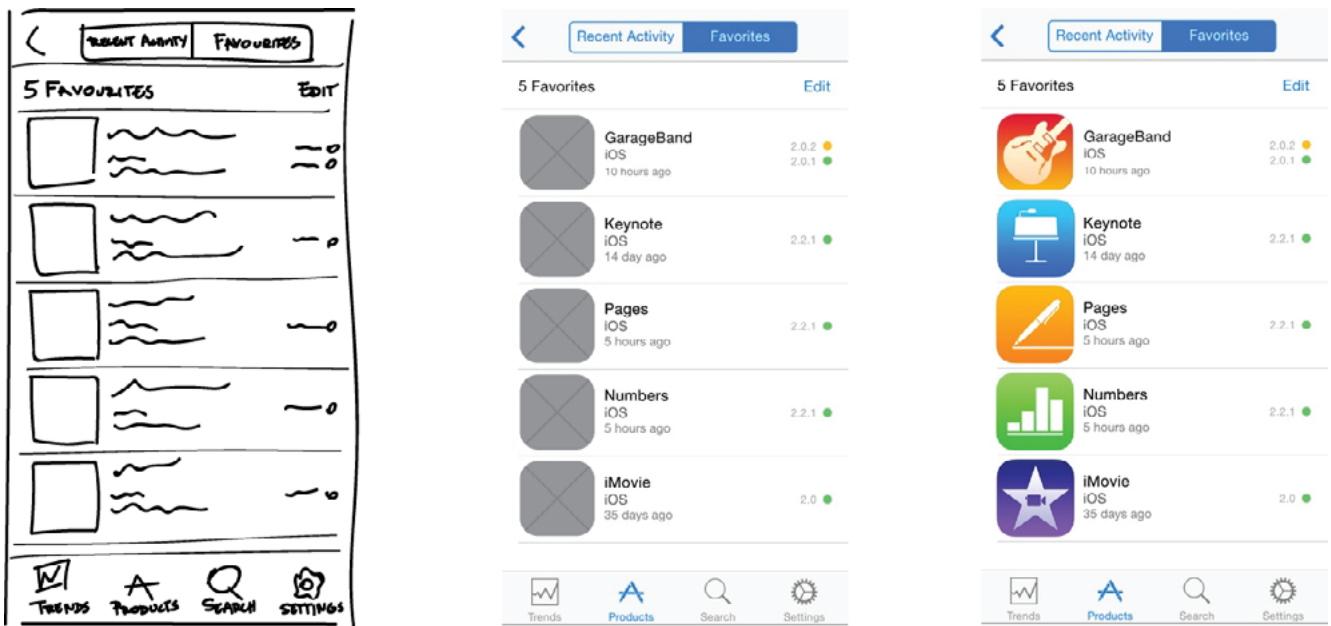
RECENT ACTIVITY FAVOURITES
5 FAVOURITES EDIT
TRENDS PRODUCTS SEARCH SETTINGS

Recent Activity Favorites
5 Favorites Edit
GarageBand
iOS
10 hours ago
2.0.2
2.0.1
Keynote
iOS
14 day ago
2.2.1
Pages
iOS
5 hours ago
2.2.1
Numbers
iOS
5 hours ago
2.2.1
iMovie
iOS
35 days ago
2.0
Trends Products Search Settings

Recent Activity Favorites
5 Favorites Edit
GarageBand
iOS
10 hours ago
2.0.2
2.0.1
Keynote
iOS
14 day ago
2.2.1
Pages
iOS
5 hours ago
2.2.1
Numbers
iOS
5 hours ago
2.2.1
iMovie
iOS
35 days ago
2.0
Trends Products Search Settings